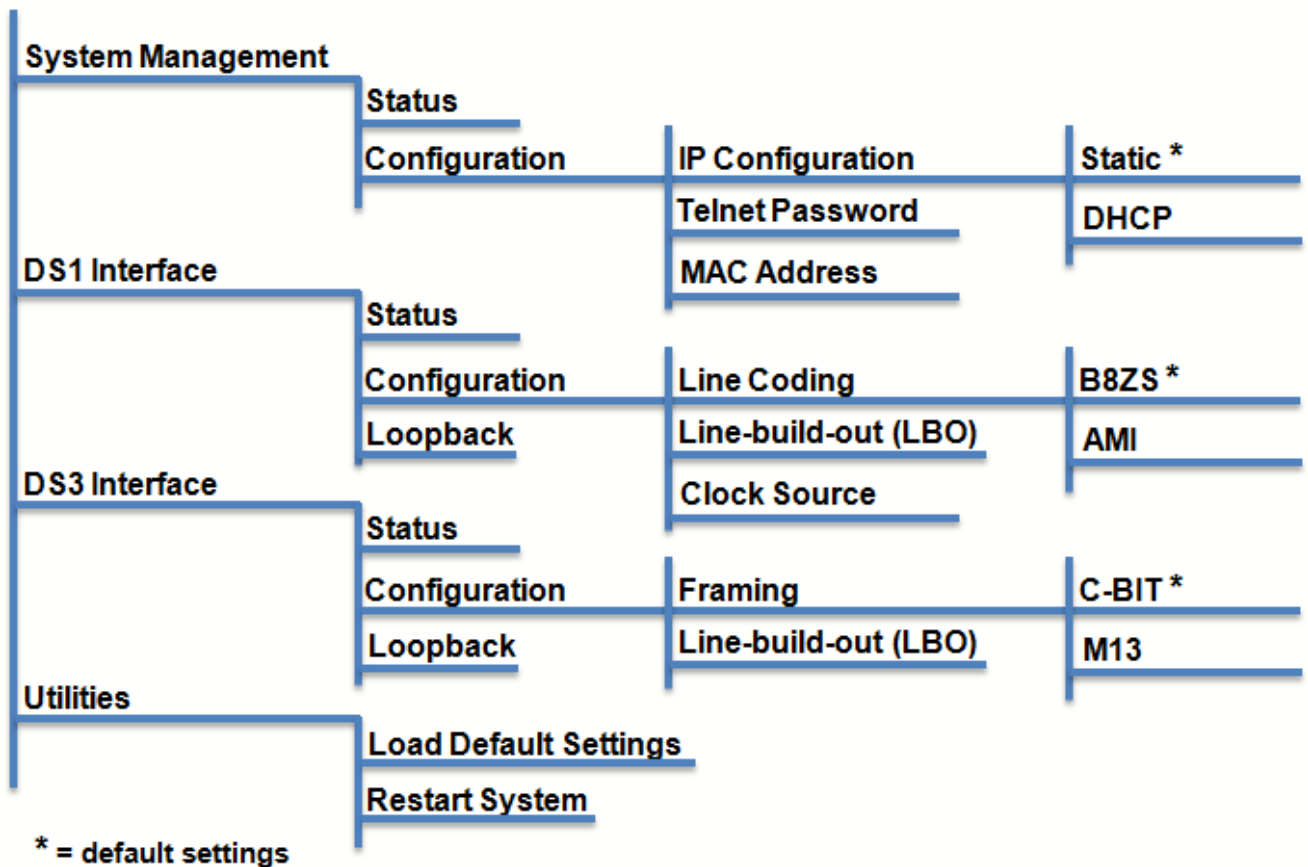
System Management
Status
Configuration
IP Configuration
Static *
DHCP
Telnet Password
MAC Address
DS1 Interface
Status
Configuration
Line Coding
B8ZS *
AMI
Loopback
Line-build-out (LBO)
Clock Source
DS3 Interface
Status
Configuration
Framing
C-BIT *
M13
Loopback
Line-build-out (LBO)
Utilities
Load Default Settings
Restart System

* = default settings